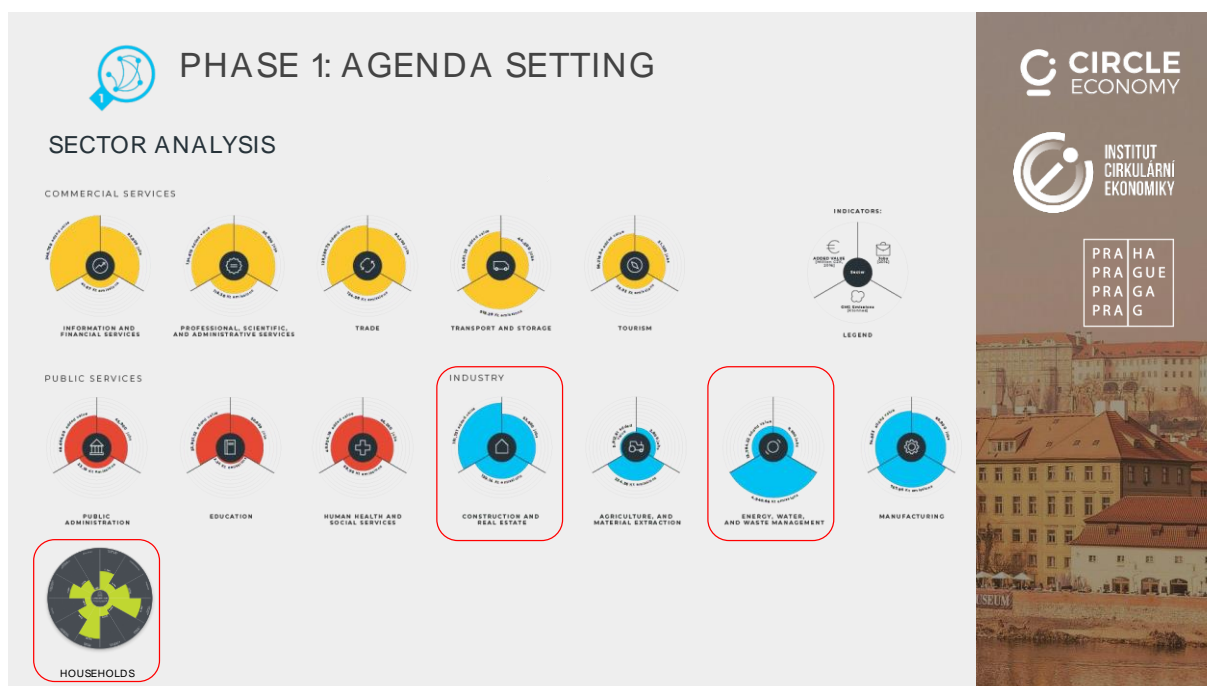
1

PHASE 1: AGENDA SETTING

SECTOR ANALYSIS

COMMERCIAL SERVICES

INFORMATION AND FINANCIAL SERVICES

PROFESSIONAL, SCIENTIFIC, AND ADMINISTRATIVE SERVICES

TRADE

TRANSPORT AND STORAGE

TOURISM

INDICATORS:

ADDED VALUE

JOBS

Sector

GHG Emissions

LEGEND

PUBLIC SERVICES

PUBLIC ADMINISTRATION

EDUCATION

HUMAN HEALTH AND SOCIAL SERVICES

INDUSTRY

CONSTRUCTION AND REAL ESTATE

AGRICULTURE, AND MATERIAL EXTRACTION

ENERGY, WATER, AND WASTE MANAGEMENT

MANUFACTURING

HOUSEHOLDS

CIRCLE ECONOMY

INSTITUT CIRKULÁRNÍ EKONOMIKY

PRAHA
PRAGUE
PRAGA
PRAG

USEUM